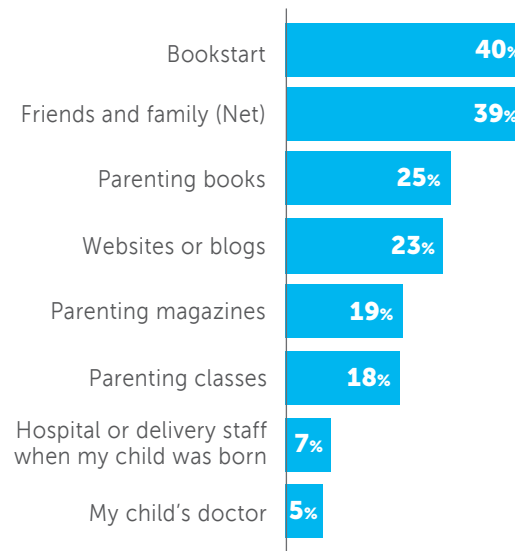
Bookstart 40%

Friends and family (Net) 39%

Parenting books 25%

Websites or blogs 23%

Parenting magazines 19%

Parenting classes 18%

Hospital or delivery staff when my child was born 7%

My child's doctor 5%